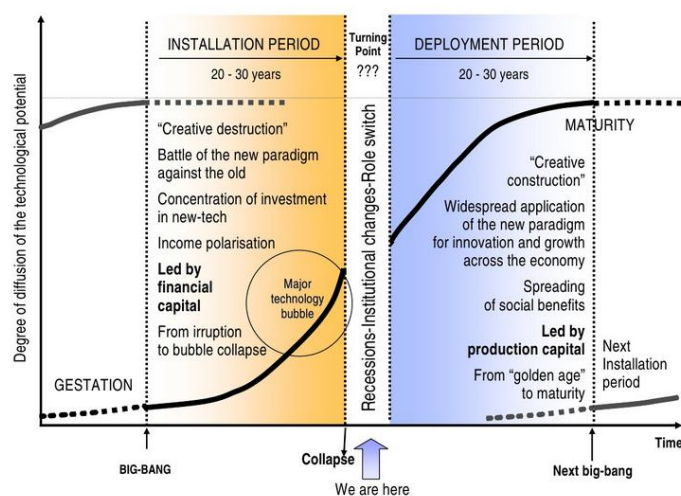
Degree of diffusion of the technological potential

INSTALLATION PERIOD
20 - 30 years

Turning Point
???

DEPLOYMENT PERIOD
20 - 30 years

"Creative destruction"

Battle of the new paradigm against the old

Concentration of investment in new-tech

Income polarisation

Led by financial capital

From irruption to bubble collapse

Major technology bubble

GESTATION

Recessions-Institutional changes-Role switch

MATURITY

"Creative construction"

Widespread application of the new paradigm for innovation and growth across the economy

Spreading of social benefits

Led by production capital

From "golden age" to maturity

Next Installation period

Time

BIG-BANG

Collapse

We are here

Next big-bang